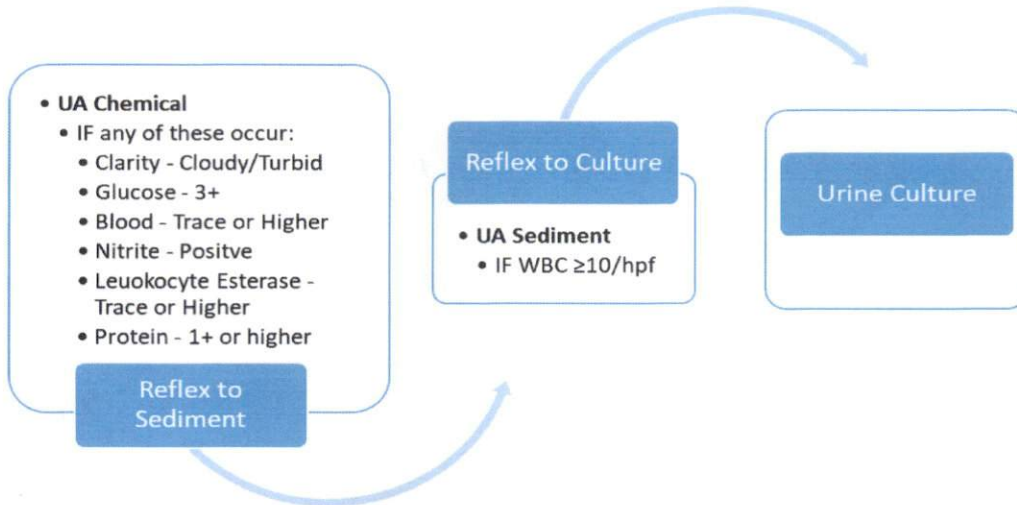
• UA Chemical
• IF any of these occur:
• Clarity - Cloudy/Turbid
• Glucose - 3+
• Blood - Trace or Higher
• Nitrite - Positve
• Leuokocyte Esterase - Trace or Higher
• Protein - 1+ or higher

Reflex to Sediment

Reflex to Culture

• UA Sediment
• IF WBC ≥10/hpf

Urine Culture